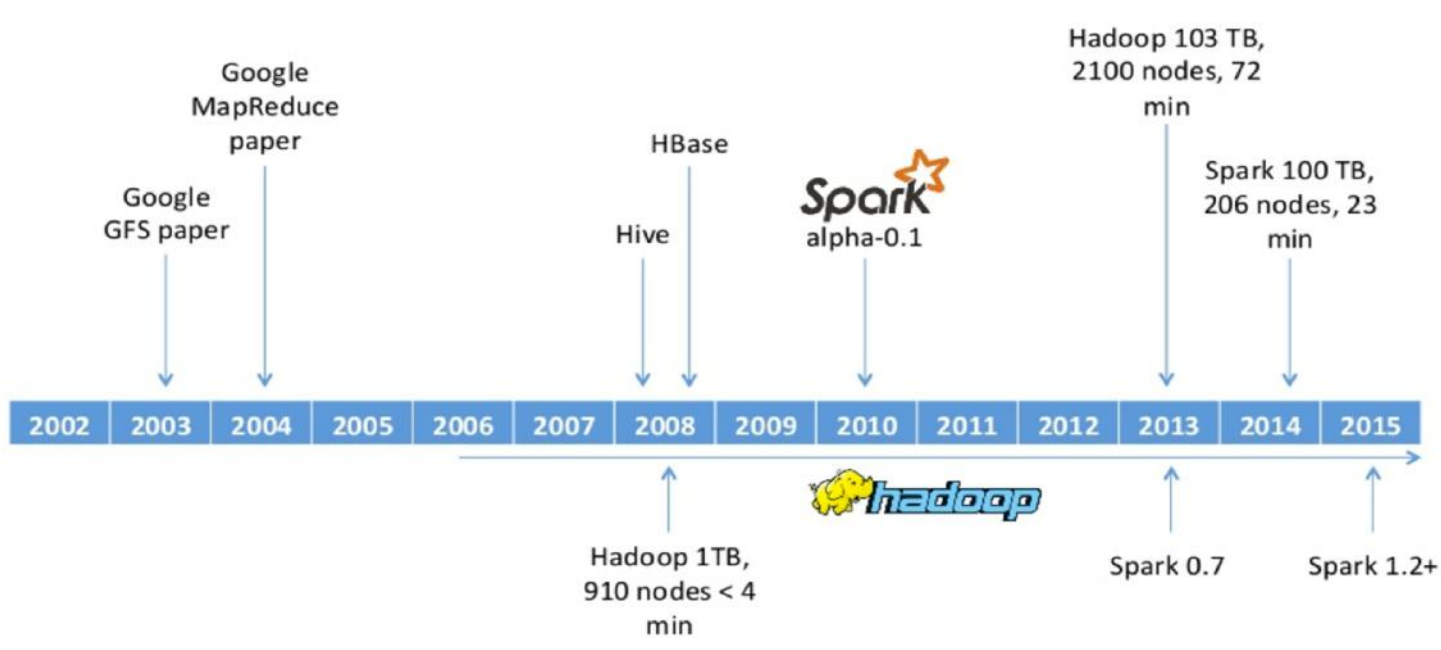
Google MapReduce paper

Google GFS paper

HBase

Hive

Spark
alpha-0.1

Hadoop 103 TB, 2100 nodes, 72 min

Spark 100 TB, 206 nodes, 23 min

| 2002 | 2003 | 2004 | 2005 | 2006 | 2007 | 2008 | 2009 | 2010 | 2011 | 2012 | 2013 | 2014 | 2015 |
|---|---|---|---|---|---|---|---|---|---|---|---|---|---|

hadoop

Hadoop 1TB, 910 nodes < 4 min

Spark 0.7

Spark 1.2+